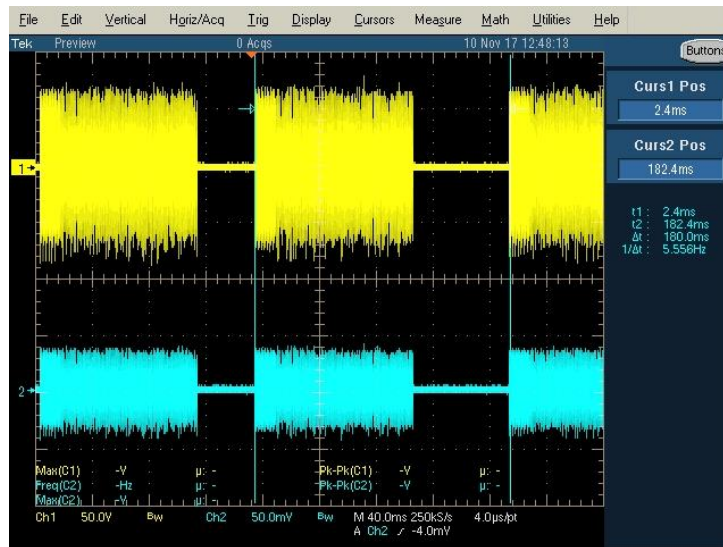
File Edit Vertical Horiz/Acq Trig Display Cursors Measure Math Utilities Help

Tek Preview 0 Acqs 10 Nov 17 12:48:13

Buttons

Curs1 Pos
2.4ms

Curs2 Pos
182.4ms

t1 : 2.4ms
t2 : 182.4ms
Δt : 180.0ms
1/Δt : 5.556Hz

1

2

Max(C1) -V µ: -
Freq(C2) -Hz µ: -
Max(C2) -V µ: -
Pk-Pk(C1) -V µ: -
Pk-Pk(C2) -V µ: -

Ch1 50.0V Bw Ch2 50.0mV Bw M 40.0ms 250kS/s 4.0µs/pt
A Ch2 ⟋ -4.0mV